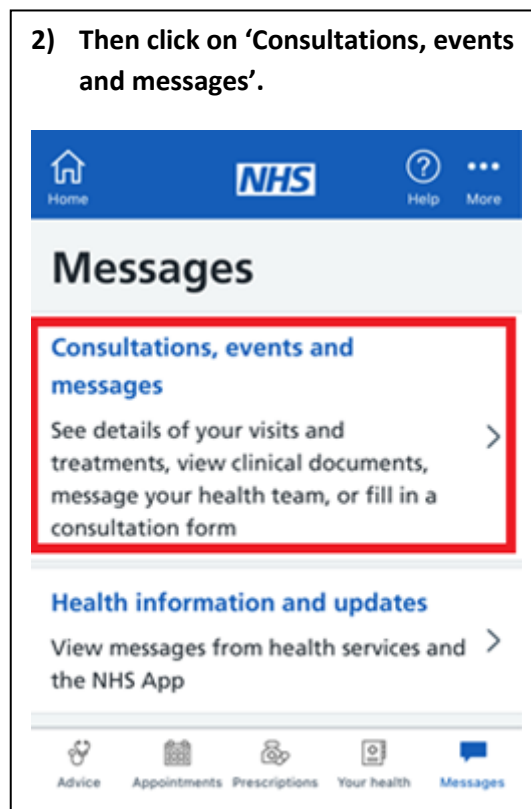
2) Then click on 'Consultations, events and messages'.

Home NHS Help More

Messages

Consultations, events and messages

See details of your visits and treatments, view clinical documents, message your health team, or fill in a consultation form

Health information and updates

View messages from health services and the NHS App

Advice Appointments Prescriptions Your health Messages